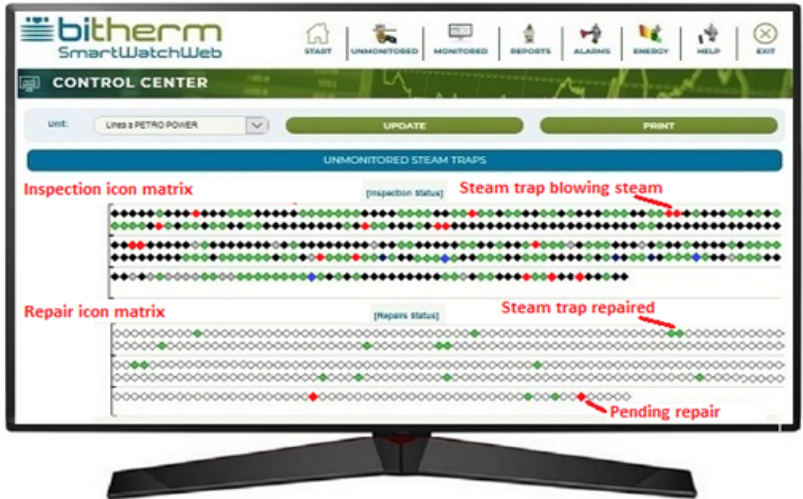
bitherm
SmartWatchWeb

START
UNMONITORED
MONITORED
REPORTS
ALARMS
ENERGY
HELP
EXIT

CONTROL CENTER

Unit:
Linea a PETRO POWER
UPDATE
PRINT

UNMONITORED STEAM TRAPS

Inspection icon matrix
[Inspection status]
Steam trap blowing steam

Repair icon matrix
[Repairs status]
Steam trap repaired

Pending repair